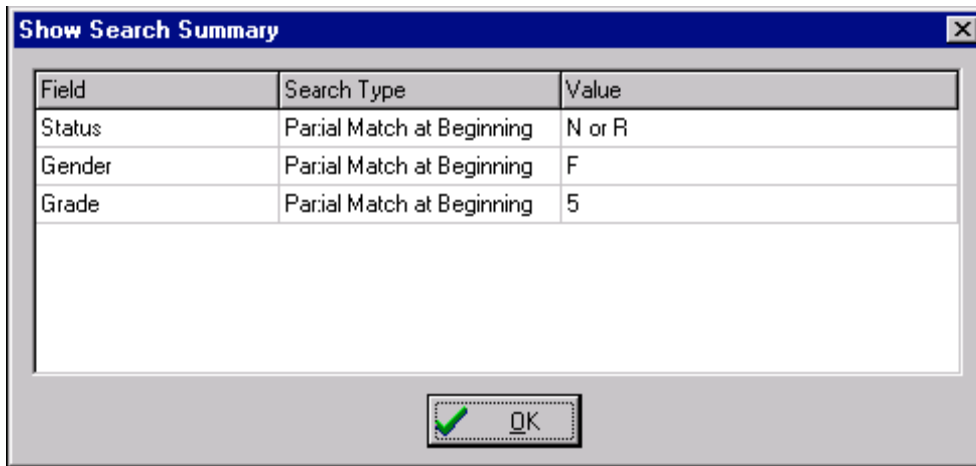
Show Search Summary

| Field | Search Type | Value |
|---|---|---|
| Status | Partial Match at Beginning | N or R |
| Gender | Partial Match at Beginning | F |
| Grade | Partial Match at Beginning | 5 |

OK